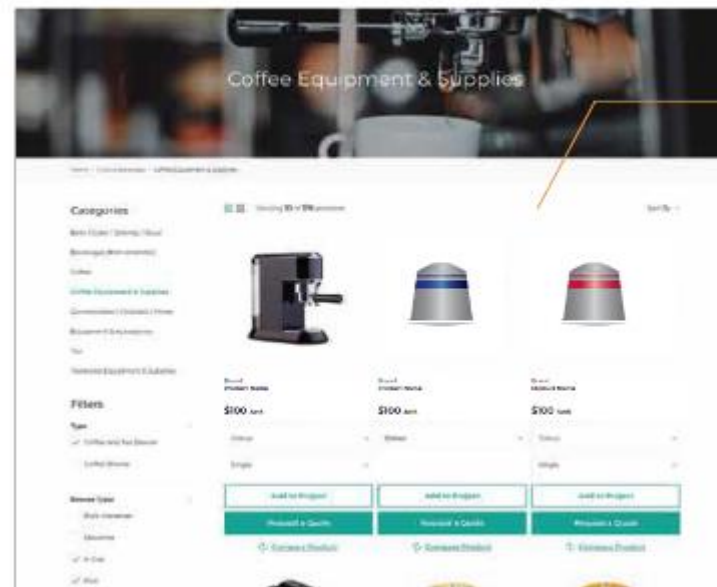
Coffee Equipment & Supplies

Home / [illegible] / Coffee Equipment & Supplies

Categories

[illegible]

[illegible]

Coffee

Coffee Equipment & Supplies

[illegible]

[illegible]

Tea

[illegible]

Filters

Type

Coffee and Tea Brewer

Coffee Brewer

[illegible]

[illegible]

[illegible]

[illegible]

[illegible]

Showing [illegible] of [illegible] products

Sort By

Brand
Product Name
$100 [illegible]
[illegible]
Single
Add to Project
Request a Quote
Compare Product

Brand
Product Name
$100 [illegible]
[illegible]
Add to Project
Request a Quote
Compare Product

Brand
Product Name
$100 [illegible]
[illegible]
Single
Add to Project
Request a Quote
Compare Product